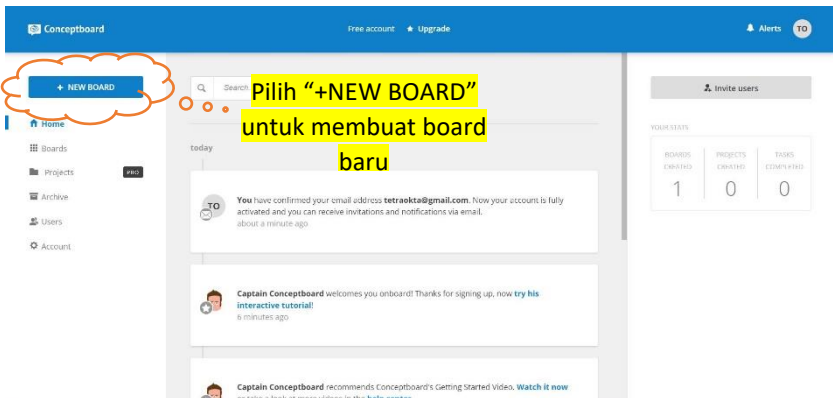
Conceptboard

Free account ★ Upgrade

Alerts TO

+ NEW BOARD

Search

Pilih “+NEW BOARD” untuk membuat board baru

Home

Boards

Projects PRO

Archive

Users

Account

today

TO

You have confirmed your email address tetraokta@gmail.com. Now your account is fully activated and you can receive invitations and notifications via email.
about a minute ago

Captain Conceptboard welcomes you onboard! Thanks for signing up, now try his interactive tutorial!
6 minutes ago

Captain Conceptboard recommends Conceptboard's Getting Started Video. Watch it now

Invite users

YOUR STATS

BOARDS CREATED 1

PROJECTS CREATED 0

TASKS COMPLETED 0